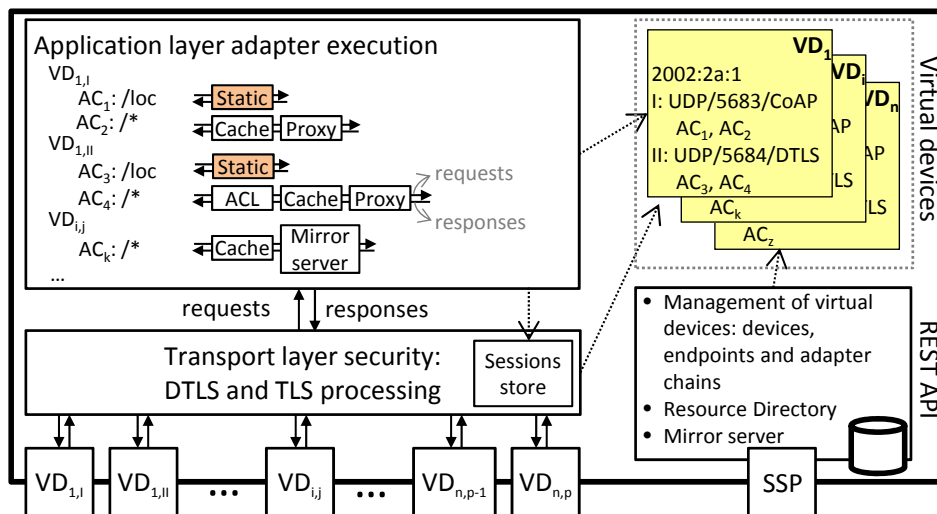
Application layer adapter execution

$VD_{1,I}$
$AC_1$: /loc Static
$AC_2$: /* Cache Proxy
$VD_{1,II}$
$AC_3$: /loc Static
$AC_4$: /* ACL Cache Proxy
requests
responses
$VD_{i,j}$
$AC_k$: /* Cache Mirror server
...

requests responses

Transport layer security: DTLS and TLS processing

Sessions store

$VD_{1,I}$ $VD_{1,II}$ ••• $VD_{i,j}$ ••• $VD_{n,p-1}$ $VD_{n,p}$ SSP

$VD_1$
2002:2a:1
I: UDP/5683/CoAP
$AC_1$, $AC_2$
II: UDP/5684/DTLS
$AC_3$, $AC_4$

$VD_i$
AP
AP
TLS
$AC_k$

$VD_n$
TLS
$AC_z$

Virtual devices

• Management of virtual devices: devices, endpoints and adapter chains
• Resource Directory
• Mirror server

REST API